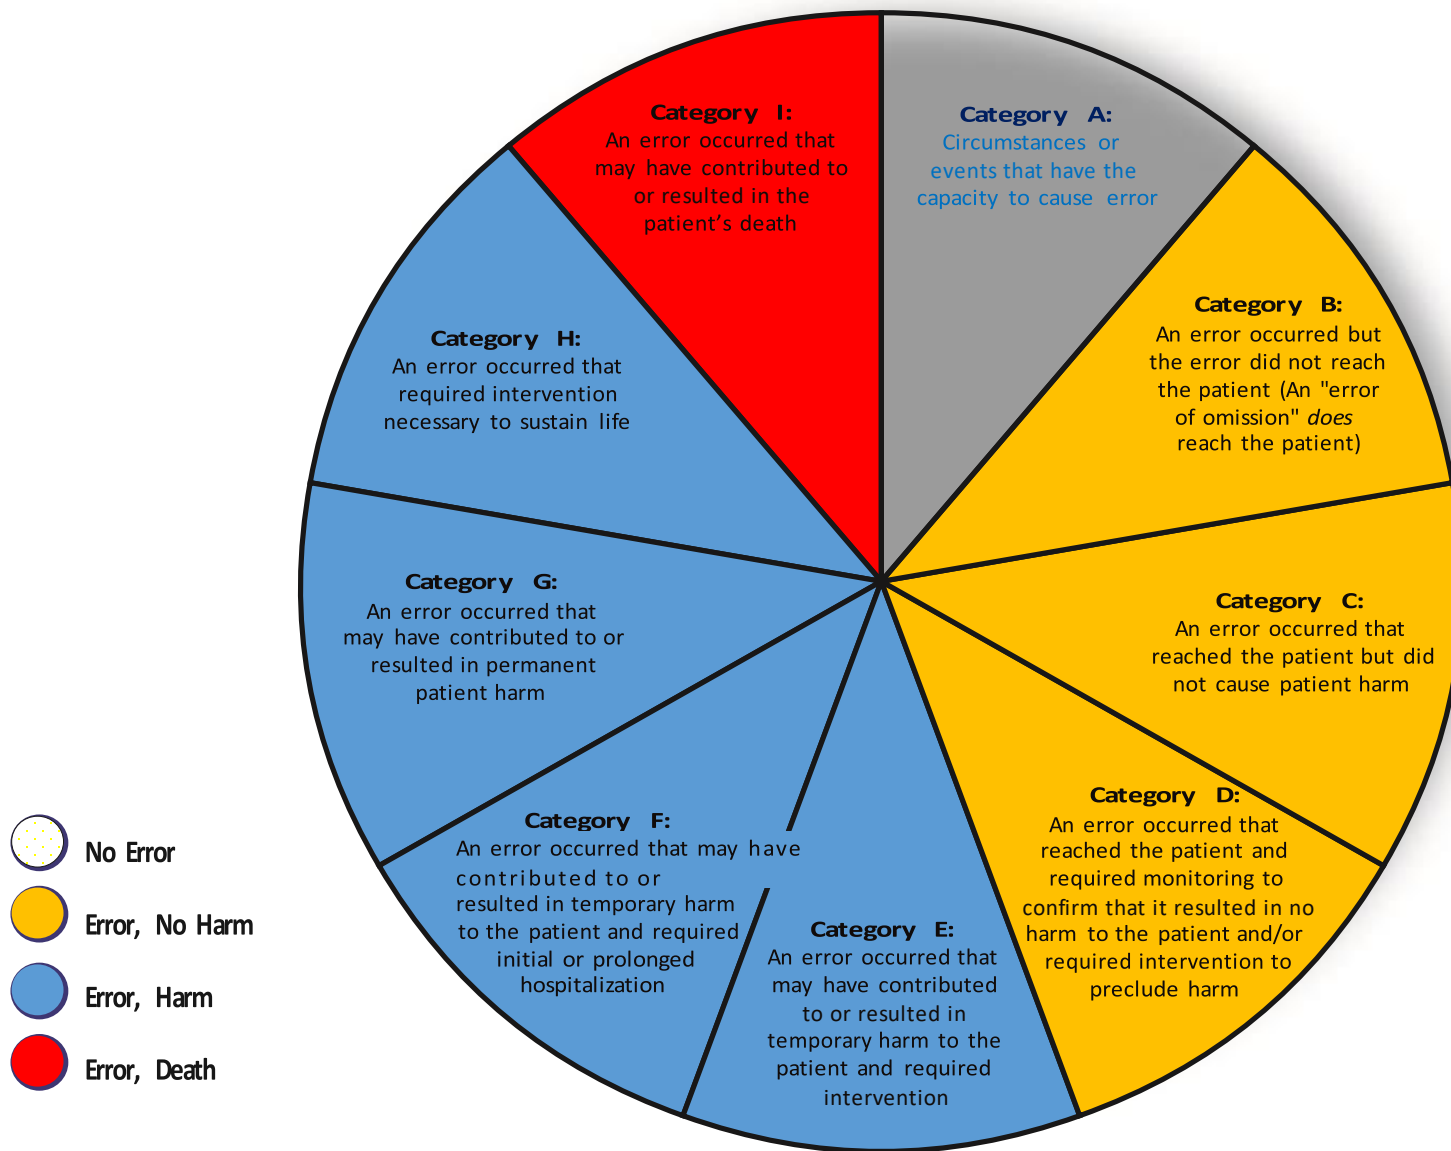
Category I:
An error occurred that may have contributed to or resulted in the patient’s death

Category A:
Circumstances or events that have the capacity to cause error

Category B:
An error occurred but the error did not reach the patient (An "error of omission" *does* reach the patient)

Category H:
An error occurred that required intervention necessary to sustain life

Category G:
An error occurred that may have contributed to or resulted in permanent patient harm

Category C:
An error occurred that reached the patient but did not cause patient harm

Category D:
An error occurred that reached the patient and required monitoring to confirm that it resulted in no harm to the patient and/or required intervention to preclude harm

Category F:
An error occurred that may have contributed to or resulted in temporary harm to the patient and required initial or prolonged hospitalization

Category E:
An error occurred that may have contributed to or resulted in temporary harm to the patient and required intervention

No Error
Error, No Harm
Error, Harm
Error, Death